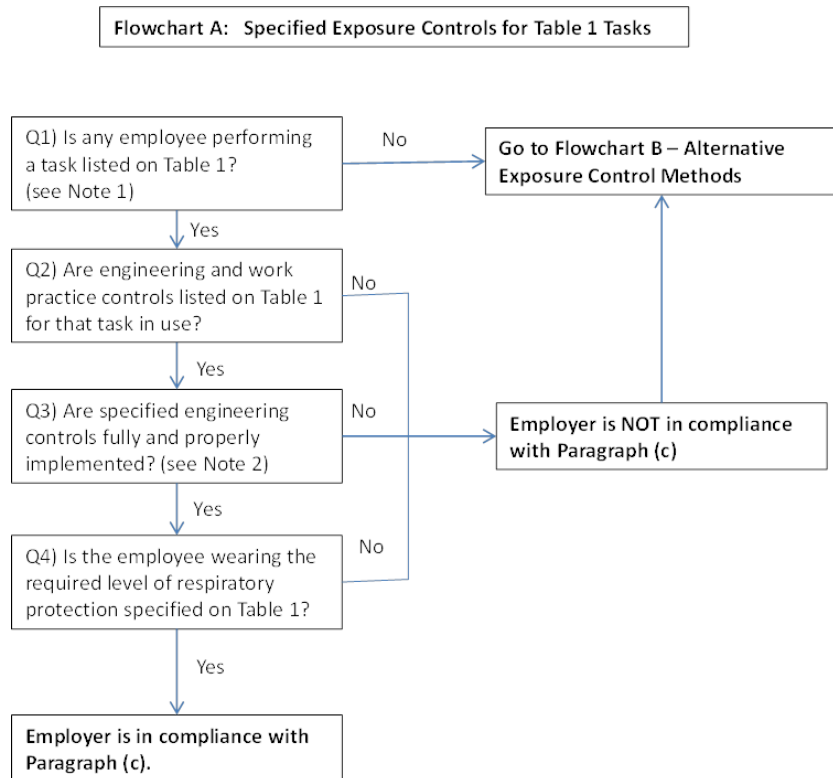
Flowchart A: Specified Exposure Controls for Table 1 Tasks

Q1) Is any employee performing a task listed on Table 1? (see Note 1)

No

Go to Flowchart B – Alternative Exposure Control Methods

Yes

Q2) Are engineering and work practice controls listed on Table 1 for that task in use?

No

Yes

Q3) Are specified engineering controls fully and properly implemented? (see Note 2)

No

Employer is NOT in compliance with Paragraph (c)

Yes

Q4) Is the employee wearing the required level of respiratory protection specified on Table 1?

No

Yes

Employer is in compliance with Paragraph (c).